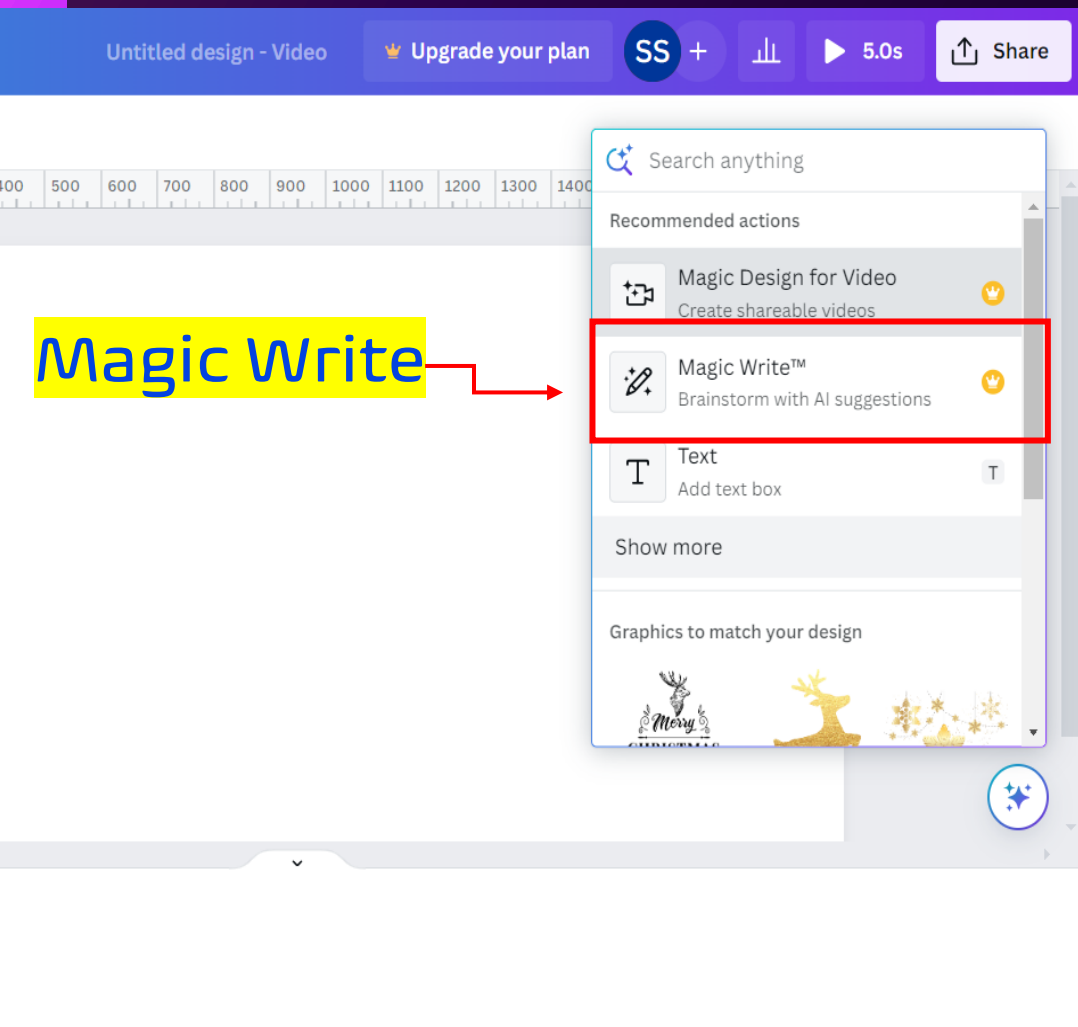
Untitled design - Video

Upgrade your plan

SS

+

5.0s

Share

400 500 600 700 800 900 1000 1100 1200 1300 1400

Search anything

Recommended actions

Magic Design for Video
Create shareable videos

Magic Write
Magic Write™
Brainstorm with AI suggestions

Text
Add text box
T

Show more

Graphics to match your design

Merry
CHRISTMAS